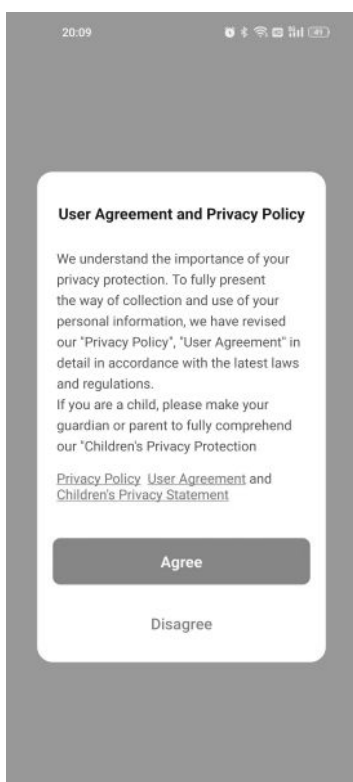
20:09

User Agreement and Privacy Policy

We understand the importance of your privacy protection. To fully present the way of collection and use of your personal information, we have revised our "Privacy Policy", "User Agreement" in detail in accordance with the latest laws and regulations.
If you are a child, please make your guardian or parent to fully comprehend our "Children's Privacy Protection

Privacy Policy User Agreement and Children's Privacy Statement

Agree

Disagree